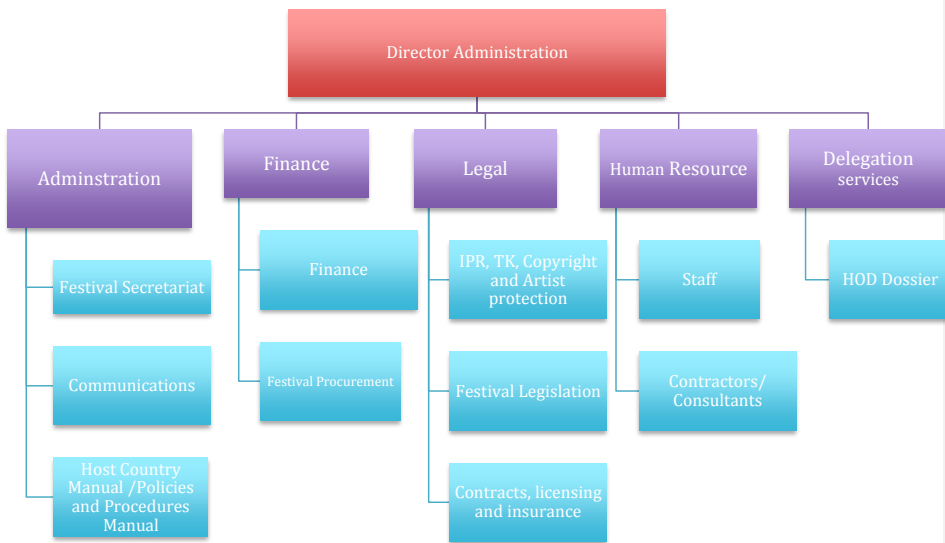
Director Administration

Adminstration

Festival Secretariat

Communications

Host Country Manual /Policies and Procedures Manual

Finance

Finance

Festival Procurement

Legal

IPR, TK, Copyright and Artist protection

Festival Legislation

Contracts, licensing and insurance

Human Resource

Staff

Contractors/ Consultants

Delegation services

HOD Dossier